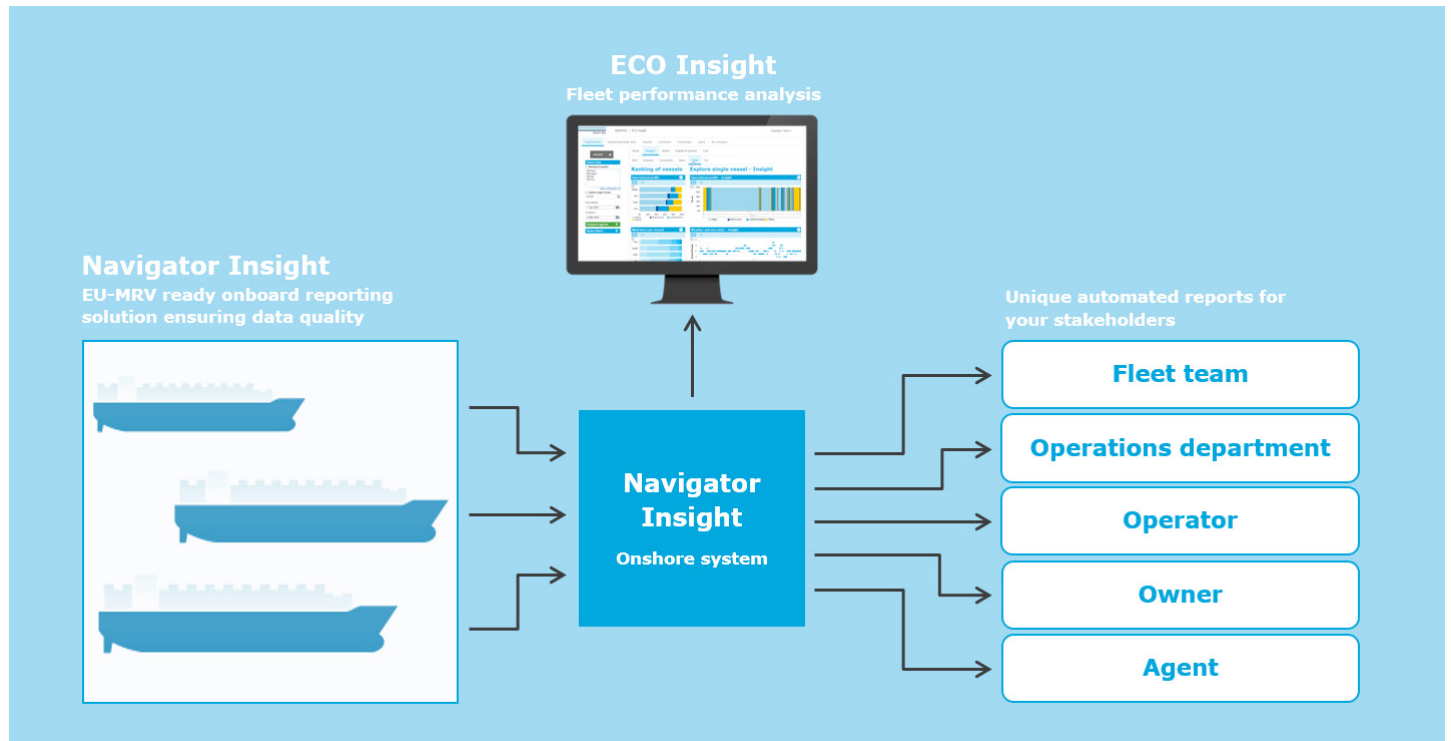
ECO Insight
Fleet performance analysis

Ranking of vessels
Explore single vessel - Insight

Navigator Insight
EU-MRV ready onboard reporting solution ensuring data quality

Navigator Insight
Onshore system

Unique automated reports for your stakeholders

Fleet team

Operations department

Operator

Owner

Agent